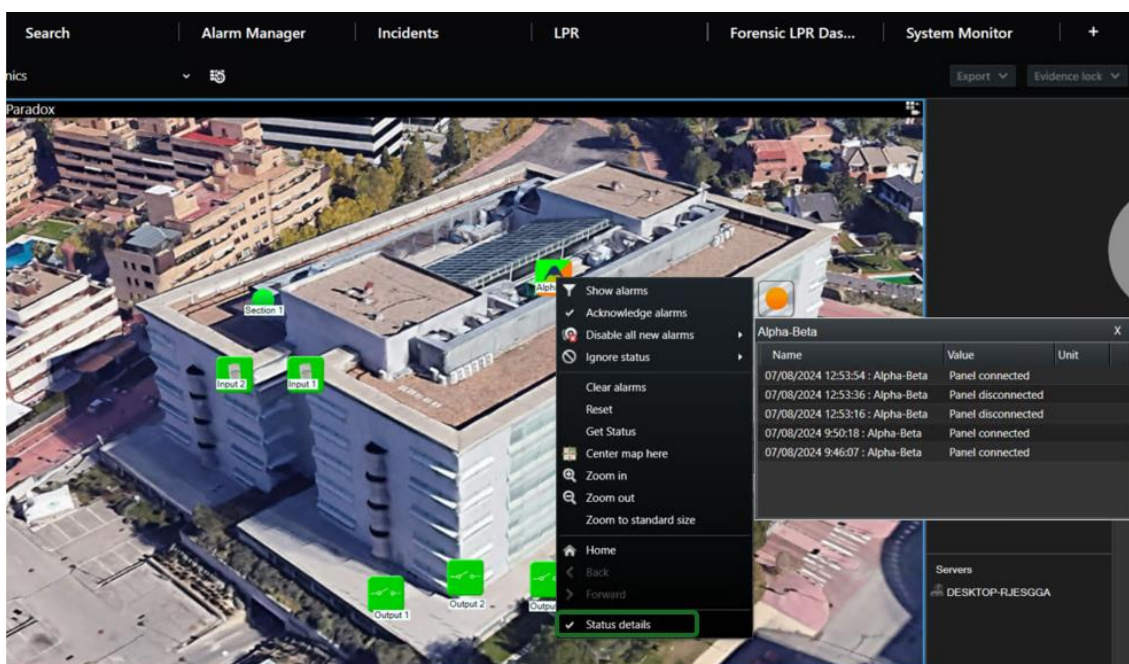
Search | Alarm Manager | Incidents | LPR | Forensic LPR Das... | System Monitor | +

nics

Export | Evidence lock

Paradox

Section 1

Input 2

Input 1

Alpha

Show alarms
Acknowledge alarms
Disable all new alarms
Ignore status
Clear alarms
Reset
Get Status
Center map here
Zoom in
Zoom out
Zoom to standard size
Home
Back
Forward
Status details

Alpha-Beta X

| Name | Value | Unit |
|---|---|---|
| 07/08/2024 12:53:54 : Alpha-Beta | Panel connected | |
| 07/08/2024 12:53:36 : Alpha-Beta | Panel disconnected | |
| 07/08/2024 12:53:16 : Alpha-Beta | Panel disconnected | |
| 07/08/2024 9:50:18 : Alpha-Beta | Panel connected | |
| 07/08/2024 9:46:07 : Alpha-Beta | Panel connected | |

Output 1

Output 2

Output

Servers
DESKTOP-RJESGGA